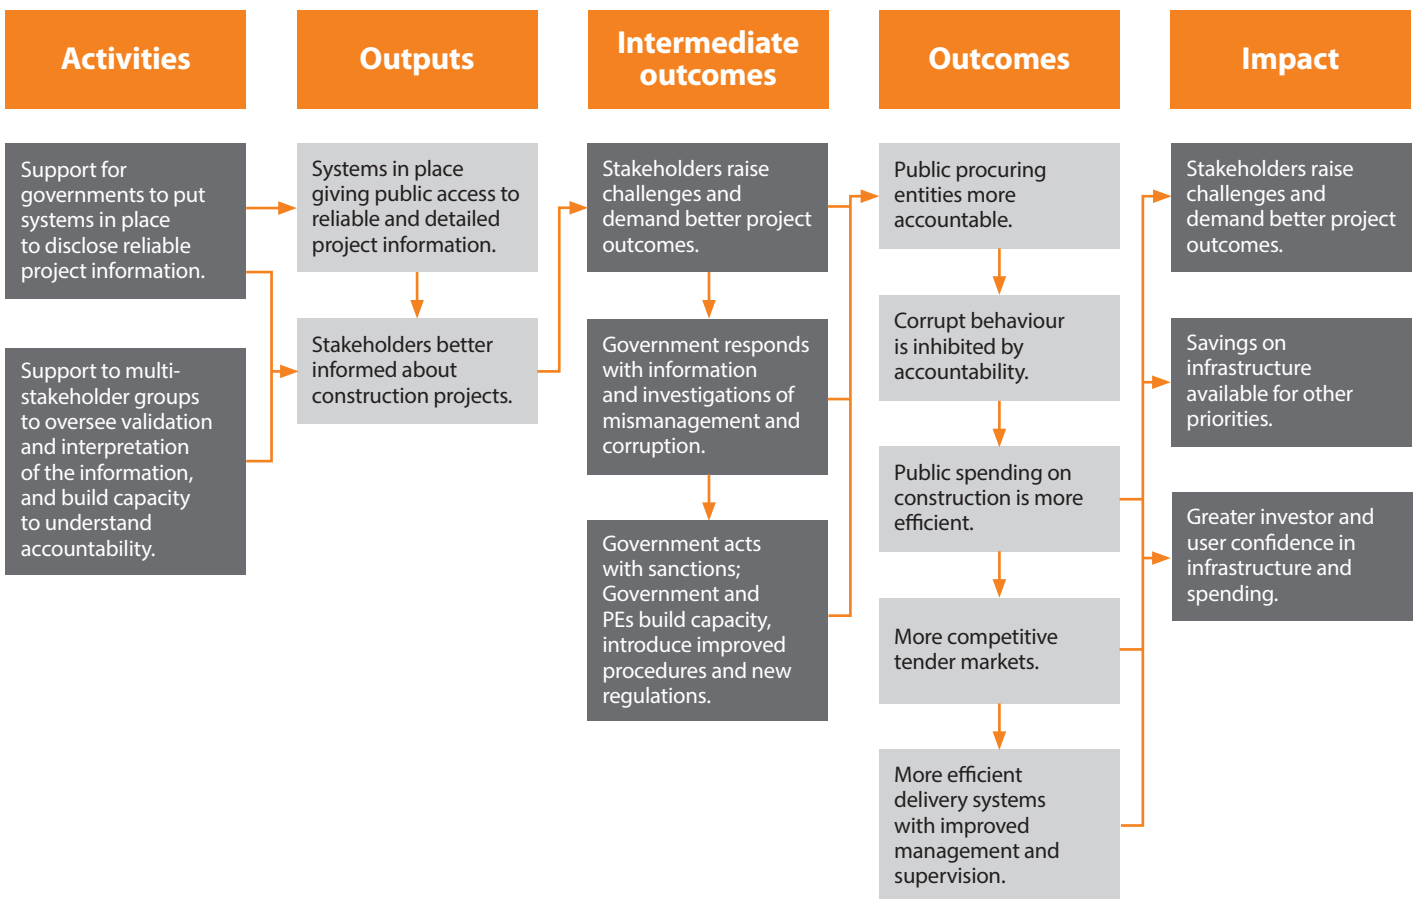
Activities

Support for governments to put systems in place to disclose reliable project information.

Support to multi-stakeholder groups to oversee validation and interpretation of the information, and build capacity to understand accountability.

Outputs

Systems in place giving public access to reliable and detailed project information.

Stakeholders better informed about construction projects.

Intermediate outcomes

Stakeholders raise challenges and demand better project outcomes.

Government responds with information and investigations of mismanagement and corruption.

Government acts with sanctions; Government and PEs build capacity, introduce improved procedures and new regulations.

Outcomes

Public procuring entities more accountable.

Corrupt behaviour is inhibited by accountability.

Public spending on construction is more efficient.

More competitive tender markets.

More efficient delivery systems with improved management and supervision.

Impact

Stakeholders raise challenges and demand better project outcomes.

Savings on infrastructure available for other priorities.

Greater investor and user confidence in infrastructure and spending.